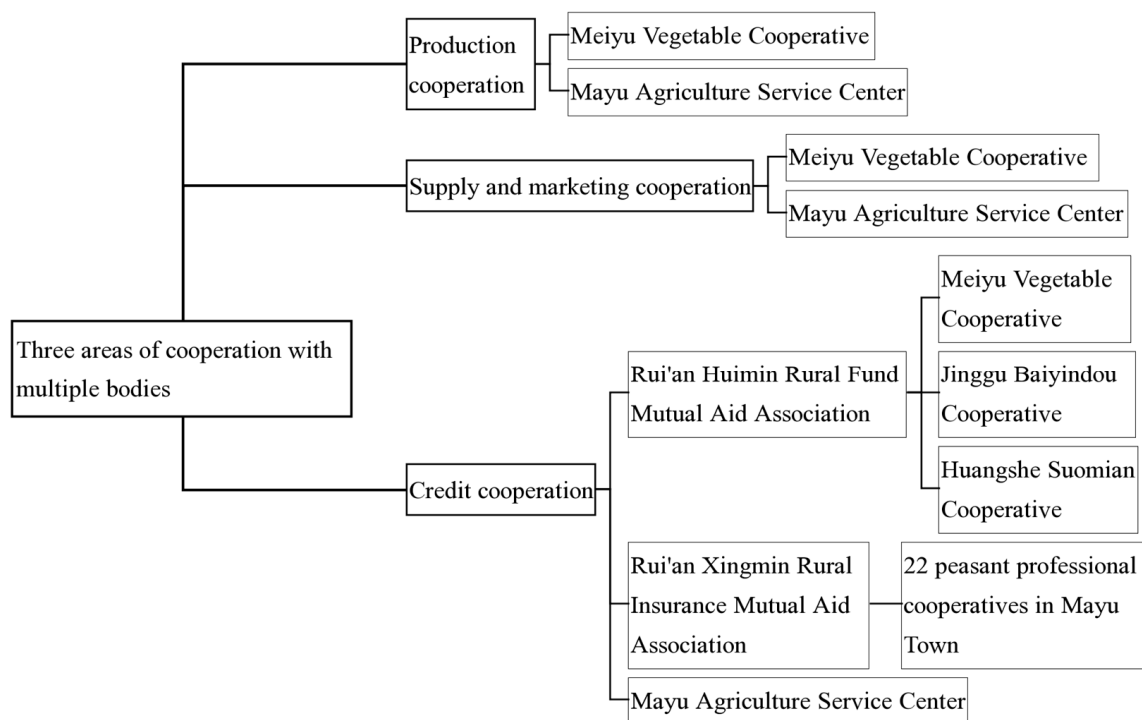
Three areas of cooperation with multiple bodies

Production cooperation

Meiyu Vegetable Cooperative

Mayu Agriculture Service Center

Supply and marketing cooperation

Meiyu Vegetable Cooperative

Mayu Agriculture Service Center

Credit cooperation

Rui'an Huimin Rural Fund Mutual Aid Association

Meiyu Vegetable Cooperative

Jinggu Baiyindou Cooperative

Huangshe Suomian Cooperative

Rui'an Xingmin Rural Insurance Mutual Aid Association

22 peasant professional cooperatives in Mayu Town

Mayu Agriculture Service Center